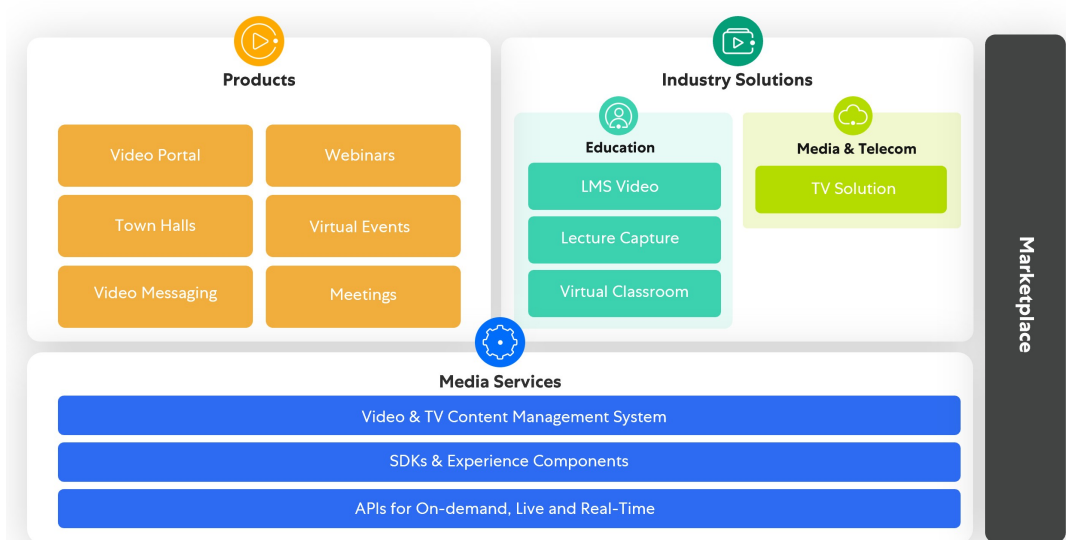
Products

Video Portal
Webinars
Town Halls
Virtual Events
Video Messaging
Meetings

Industry Solutions

Education
LMS Video
Lecture Capture
Virtual Classroom

Media & Telecom
TV Solution

Marketplace

Media Services
Video & TV Content Management System
SDKs & Experience Components
APIs for On-demand, Live and Real-Time